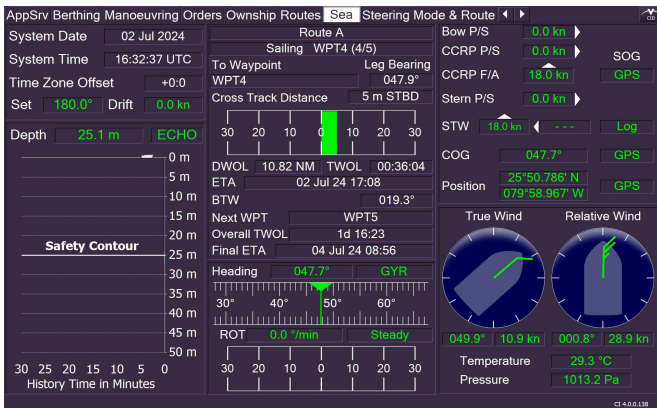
AppSrv Berthing Manoeuvring Orders Ownship Routes Sea Steering Mode & Route

System Date 02 Jul 2024
System Time 16:32:37 UTC
Time Zone Offset +0:0
Set 180.0° Drift 0.0 kn

Depth 25.1 m ECHO
0 m
5 m
10 m
15 m
20 m
Safety Contour
25 m
30 m
35 m
40 m
45 m
50 m
30 25 20 15 10 5 0
History Time in Minutes

Route A
Sailing WPT4 (4/5)
To Waypoint Leg Bearing
WPT4 047.9°
Cross Track Distance 5 m STBD
30 20 10 0 10 20 30
DWOL 10.82 NM TWOL 00:36:04
ETA 02 Jul 24 17:08
BTW 019.3°
Next WPT WPT5
Overall TWOL 1d 16:23
Final ETA 04 Jul 24 08:56
Heading 047.7° GYR
30° 40° 50° 60°
ROT 0.0 °/min Steady
30 20 10 0 10 20 30

Bow P/S 0.0 kn
CCRP P/S 0.0 kn SOG
CCRP F/A 18.0 kn GPS
Stern P/S 0.0 kn
STW 18.0 kn - - - Log
COG 047.7° GPS
Position 25°50.786' N 079°58.967' W GPS

True Wind Relative Wind
049.9° 10.9 kn 000.8° 28.9 kn
Temperature 29.3 °C
Pressure 1013.2 Pa
CI 4.0.0.138